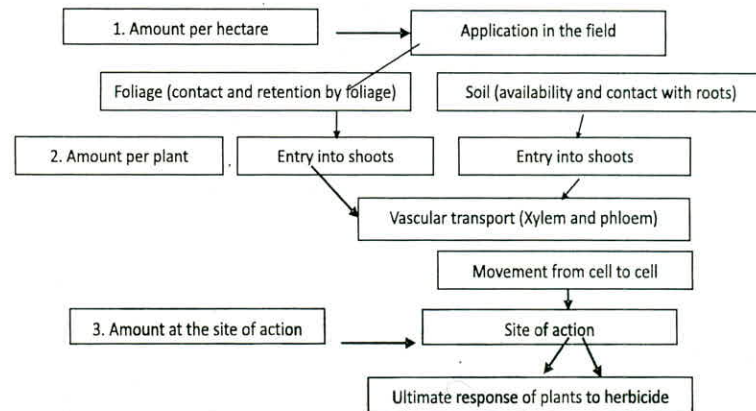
1. Amount per hectare

Application in the field

Foliage (contact and retention by foliage)

Soil (availability and contact with roots)

2. Amount per plant

Entry into shoots

Entry into shoots

Vascular transport (Xylem and phloem)

Movement from cell to cell

3. Amount at the site of action

Site of action

Ultimate response of plants to herbicide